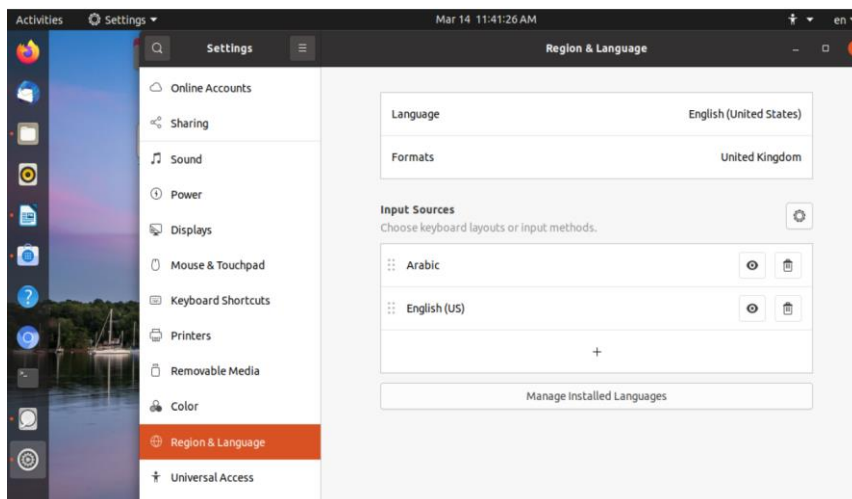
Activities Settings ▾ Mar 14 11:41:26 AM en

Settings

Region & Language

Online Accounts
Sharing
Sound
Power
Displays
Mouse & Touchpad
Keyboard Shortcuts
Printers
Removable Media
Color
Region & Language
Universal Access

Language English (United States)
Formats United Kingdom

Input Sources
Choose keyboard layouts or input methods.

Arabic
English (US)
+

Manage Installed Languages